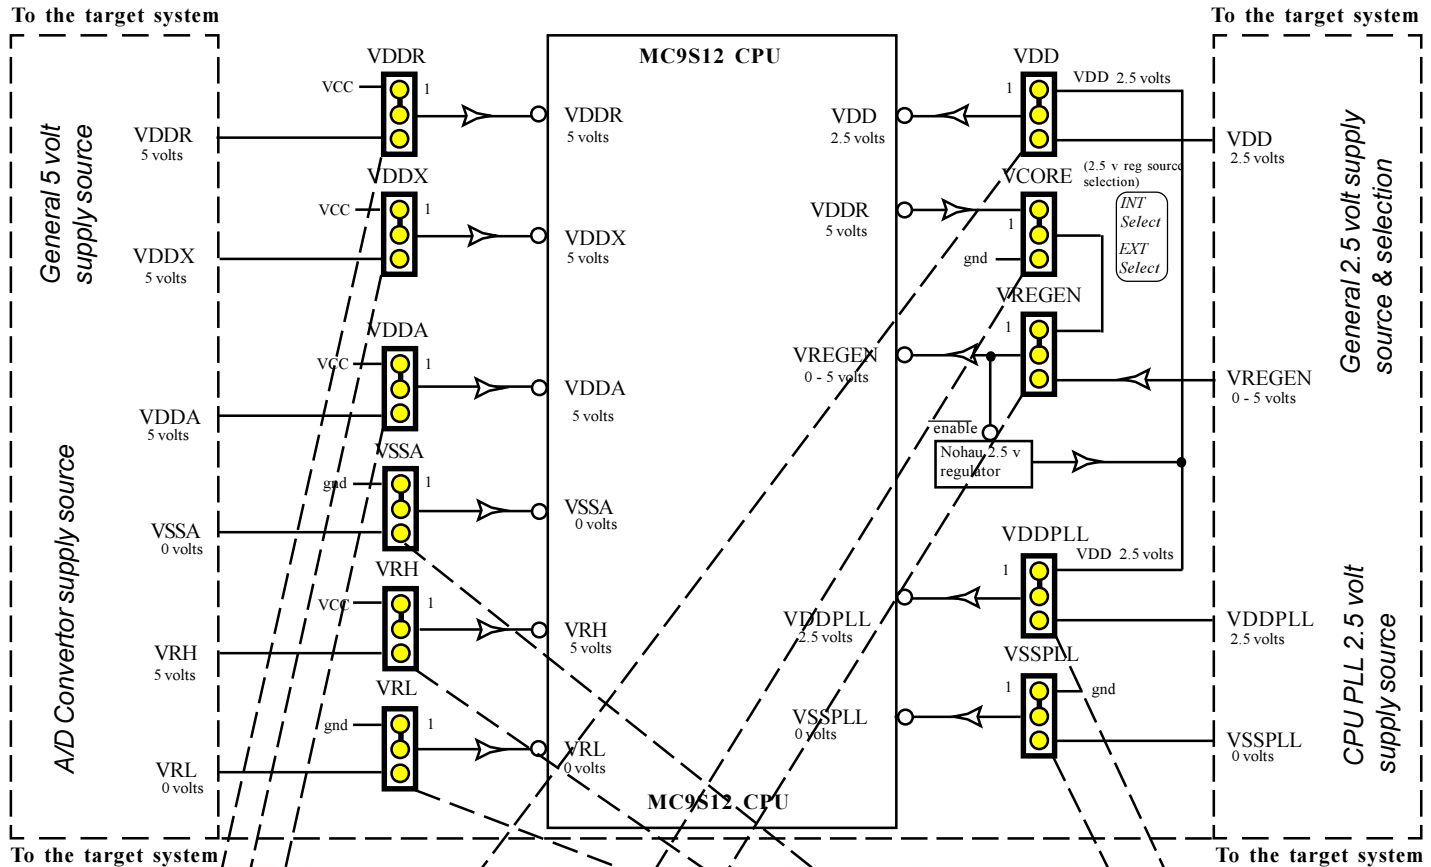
To the target system

To the target system

General 5 volt supply source

VDDR
5 volts

VDDX
5 volts

A/D Convertor supply source

VDDA
5 volts

VSSA
0 volts

VRH
5 volts

VRL
0 volts

VDDR
VCC
1

VDDX
VCC
1

VDDA
VCC
1

VSSA
gnd
1

VRH
VCC
1

VRL
gnd
1

MC9S12 CPU

VDDR
5 volts

VDDX
5 volts

VDDA
5 volts

VSSA
0 volts

VRH
5 volts

VRL
0 volts

VDD
2.5 volts

VDDR
5 volts

VREGEN
0 - 5 volts

VDDPLL
2.5 volts

VSSPLL
0 volts

MC9S12 CPU

VDD
1
VDD 2.5 volts

VCORE
(2.5 v reg source selection)
1
gnd

INT Select
EXT Select

VREGEN
1

enable
Nohau 2.5 v regulator

VDDPLL
1
VDD 2.5 volts

VSSPLL
1
gnd

VDD
2.5 volts

VREGEN
0 - 5 volts

VDDPLL
2.5 volts

VSSPLL
0 volts

General 2.5 volt supply source & selection

CPU PLL 2.5 volt supply source

To the target system

To the target system